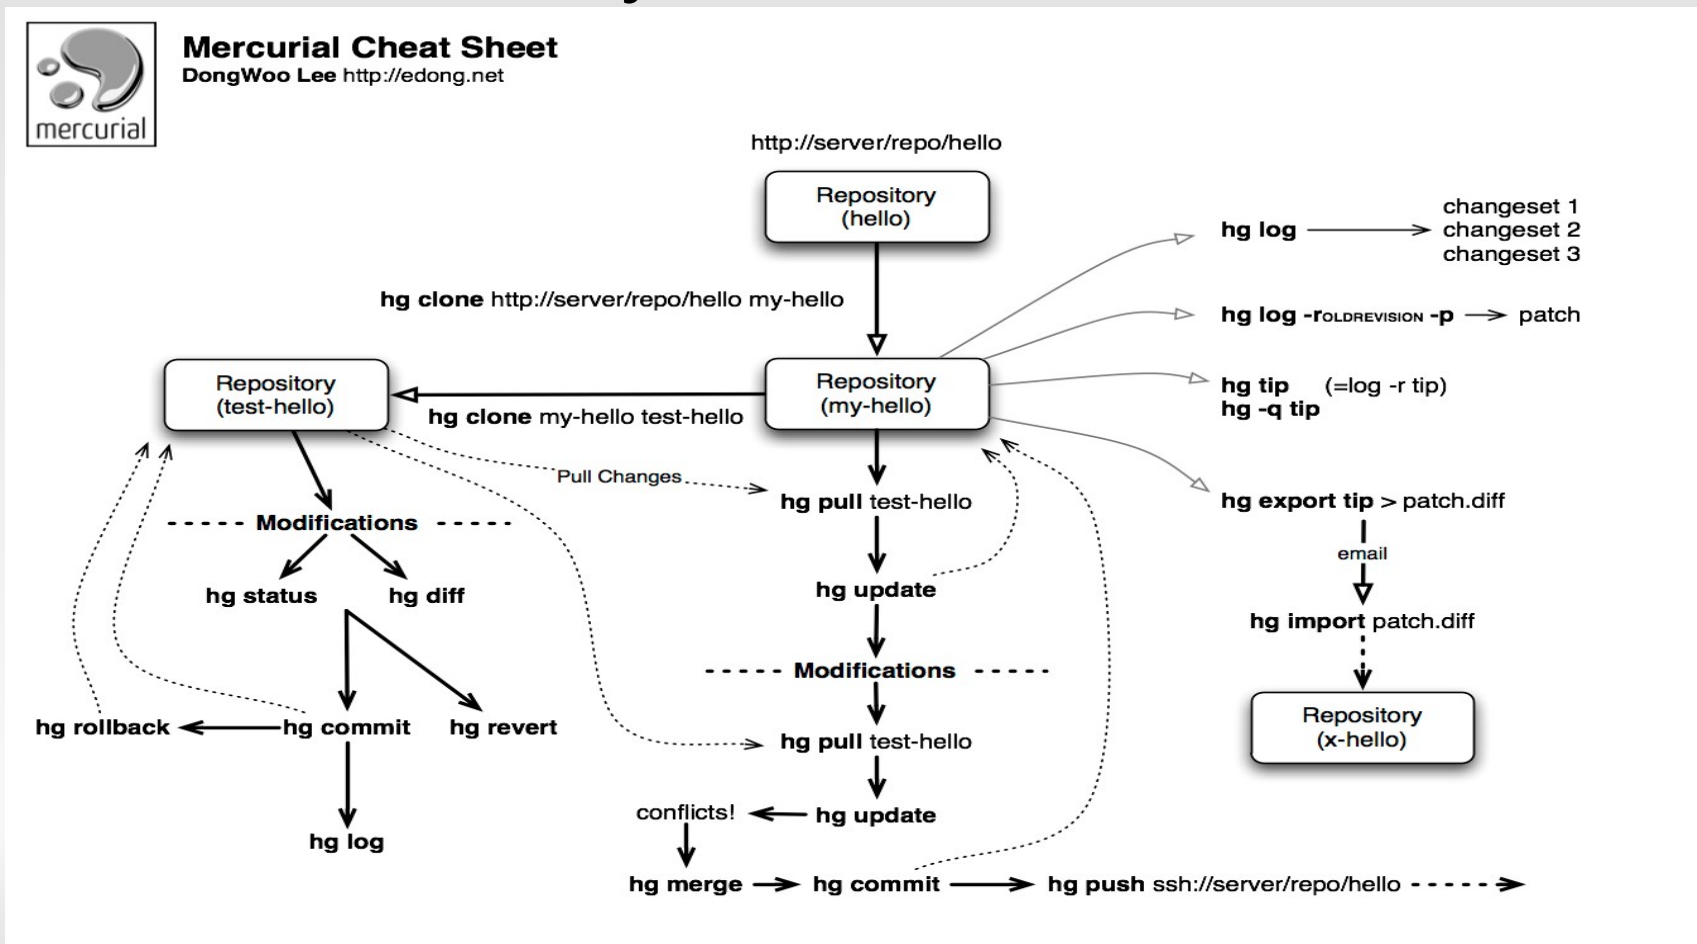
mercurial

Mercurial Cheat Sheet
DongWoo Lee http://edong.net

http://server/repo/hello

Repository (hello)

hg clone http://server/repo/hello my-hello

Repository (my-hello)

hg log → changeset 1 changeset 2 changeset 3

hg log -rOLDREVISION -p → patch

hg tip (=log -r tip)
hg -q tip

hg export tip > patch.diff

email

hg import patch.diff

Repository (x-hello)

Repository (test-hello)

hg clone my-hello test-hello

Pull Changes

hg pull test-hello

hg update

----- Modifications -----

hg pull test-hello

hg update

conflicts!

hg merge → hg commit → hg push ssh://server/repo/hello

----- Modifications -----

hg status

hg diff

hg rollback ← hg commit

hg revert

hg log